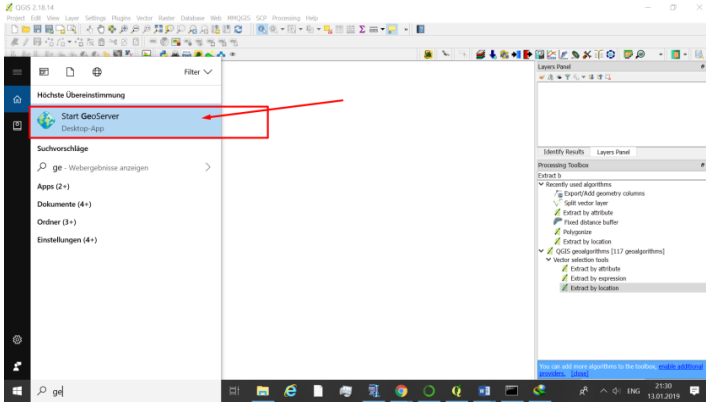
QGIS 2.18.14

Project Edit View Layer Settings Plugins Vector Raster Database Web MMQGIS SCP Processing Help

Filter

Höchste Übereinstimmung

Start GeoServer
Desktop-App

Suchvorschläge

ge - Webergebnisse anzeigen

Apps (2+)

Dokumente (4+)

Ordner (3+)

Einstellungen (4+)

ge

Layers Panel

Identify Results | Layers Panel

Processing Toolbox

Extract b

Recently used algorithms
Export/Add geometry columns
Split vector layer
Extract by attribute
Fixed distance buffer
Polygonize
Extract by location
QGIS geoalgorithms [117 geoalgorithms]
Vector selection tools
Extract by attribute
Extract by expression
Extract by location

You can add more algorithms to the toolbox, enable additional providers. [close]

ENG 21:30 13.01.2019